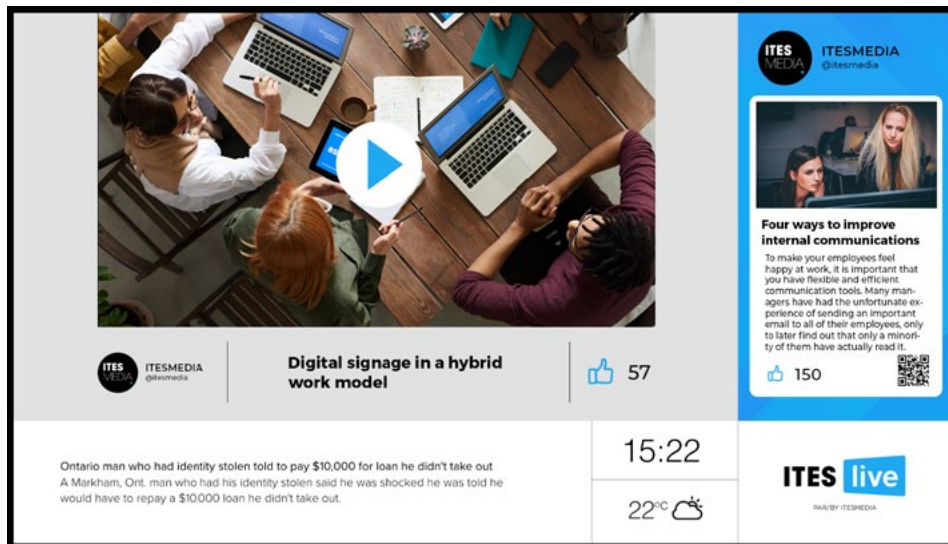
ITES MEDIA
ITESMEDIA
@itesmedia

Four ways to improve internal communications
To make your employees feel happy at work, it is important that you have flexible and efficient communication tools. Many managers have had the unfortunate experience of sending an important email to all of their employees, only to later find out that only a minority of them have actually read it.

150

ITES MEDIA
ITESMEDIA
@itesmedia

Digital signage in a hybrid work model

57

Ontario man who had identity stolen told to pay $10,000 for loan he didn't take out
A Markham, Ont. man who had his identity stolen said he was shocked he was told he would have to repay a $10.000 loan he didn't take out.

15:22

22°C

ITES live
PAR/BY ITESMEDIA